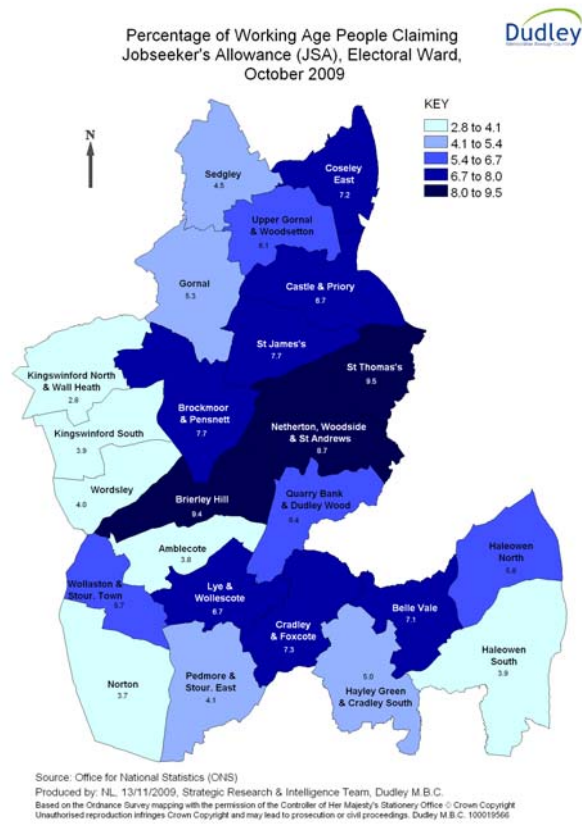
Percentage of Working Age People Claiming Jobseeker's Allowance (JSA), Electoral Ward, October 2009

Dudley
Metropolitan Borough Council

KEY
2.8 to 4.1
4.1 to 5.4
5.4 to 6.7
6.7 to 8.0
8.0 to 9.5

N

Sedgley
4.5

Coseley East
7.2

Upper Gornal & Woodsetton
6.1

Gornal
5.3

Castle & Priory
6.7

St James's
7.7

St Thomas's
9.5

Kingswinford North & Wall Heath
2.8

Brockmoor & Pensnett
7.7

Netherton, Woodside & St Andrews
8.7

Kingswinford South
3.9

Wordsley
4.0

Brierley Hill
9.4

Quarry Bank & Dudley Wood
6.4

Amblecote
3.8

Halesowen North
5.6

Wollaston & Stour. Town
5.7

Lye & Wollescote
6.7

Belle Vale
7.1

Cradley & Foxcote
7.3

Halesowen South
3.9

Norton
3.7

Pedmore & Stour. East
4.1

5.0
Hayley Green & Cradley South

Source: Office for National Statistics (ONS)
Produced by: NL, 13/11/2009, Strategic Research & Intelligence Team, Dudley M.B.C.
Based on the Ordnance Survey mapping with the permission of the Controller of Her Majesty's Stationery Office © Crown Copyright
Unauthorised reproduction infringes Crown Copyright and may lead to prosecution or civil proceedings. Dudley M.B.C. 100019566